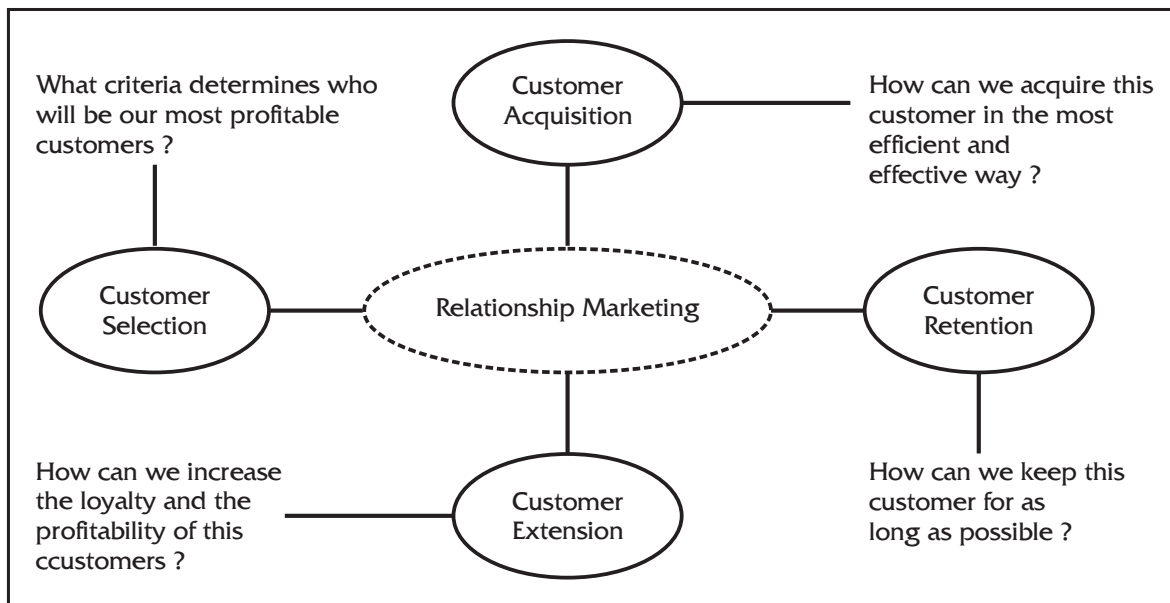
What criteria determines who will be our most profitable customers ?

Customer Acquisition

How can we acquire this customer in the most efficient and effective way ?

Customer Selection

Relationship Marketing

Customer Retention

How can we increase the loyalty and the profitability of this ccustomers ?

Customer Extension

How can we keep this customer for as long as possible ?